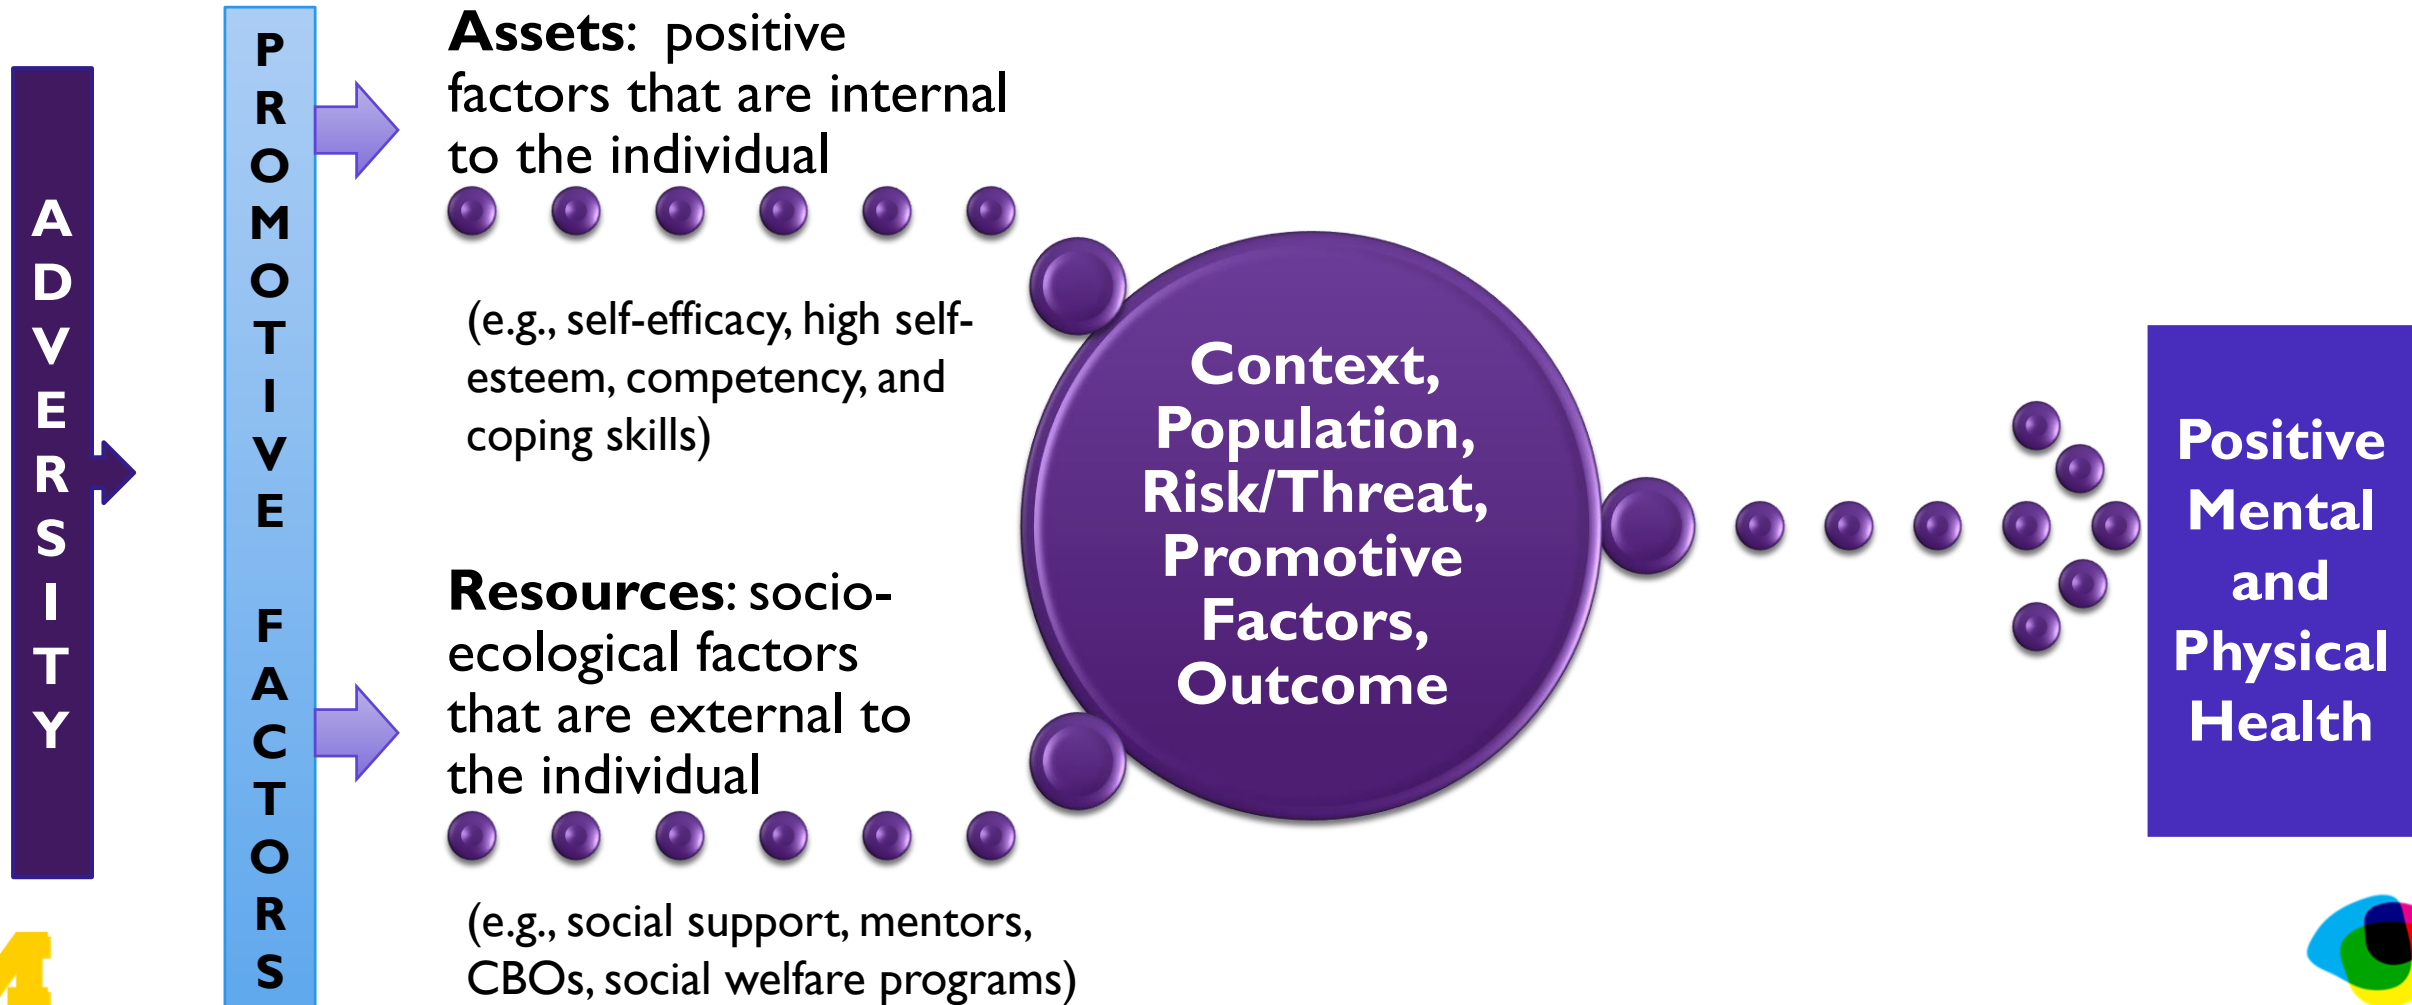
ADVERSITY

PROMOTIVE FACTORS

**Assets**: positive factors that are internal to the individual

(e.g., self-efficacy, high self-esteem, competency, and coping skills)

**Resources**: socio-ecological factors that are external to the individual

(e.g., social support, mentors, CBOs, social welfare programs)

Context, Population, Risk/Threat, Promotive Factors, Outcome

Positive Mental and Physical Health